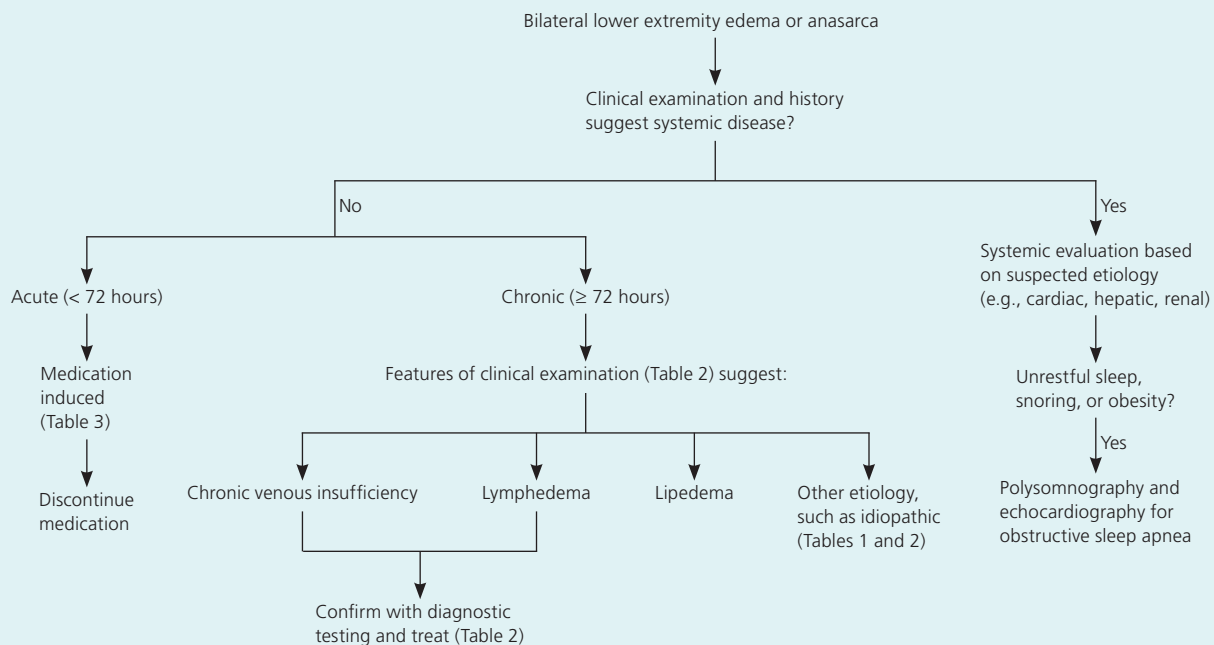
Bilateral lower extremity edema or anasarca

Clinical examination and history suggest systemic disease?

No

Yes

Acute (< 72 hours)

Chronic (≥ 72 hours)

Systemic evaluation based on suspected etiology (e.g., cardiac, hepatic, renal)

Medication induced (Table 3)

Features of clinical examination (Table 2) suggest:

Unrestful sleep, snoring, or obesity?

Yes

Discontinue medication

Chronic venous insufficiency

Lymphedema

Lipedema

Other etiology, such as idiopathic (Tables 1 and 2)

Polysomnography and echocardiography for obstructive sleep apnea

Confirm with diagnostic testing and treat (Table 2)